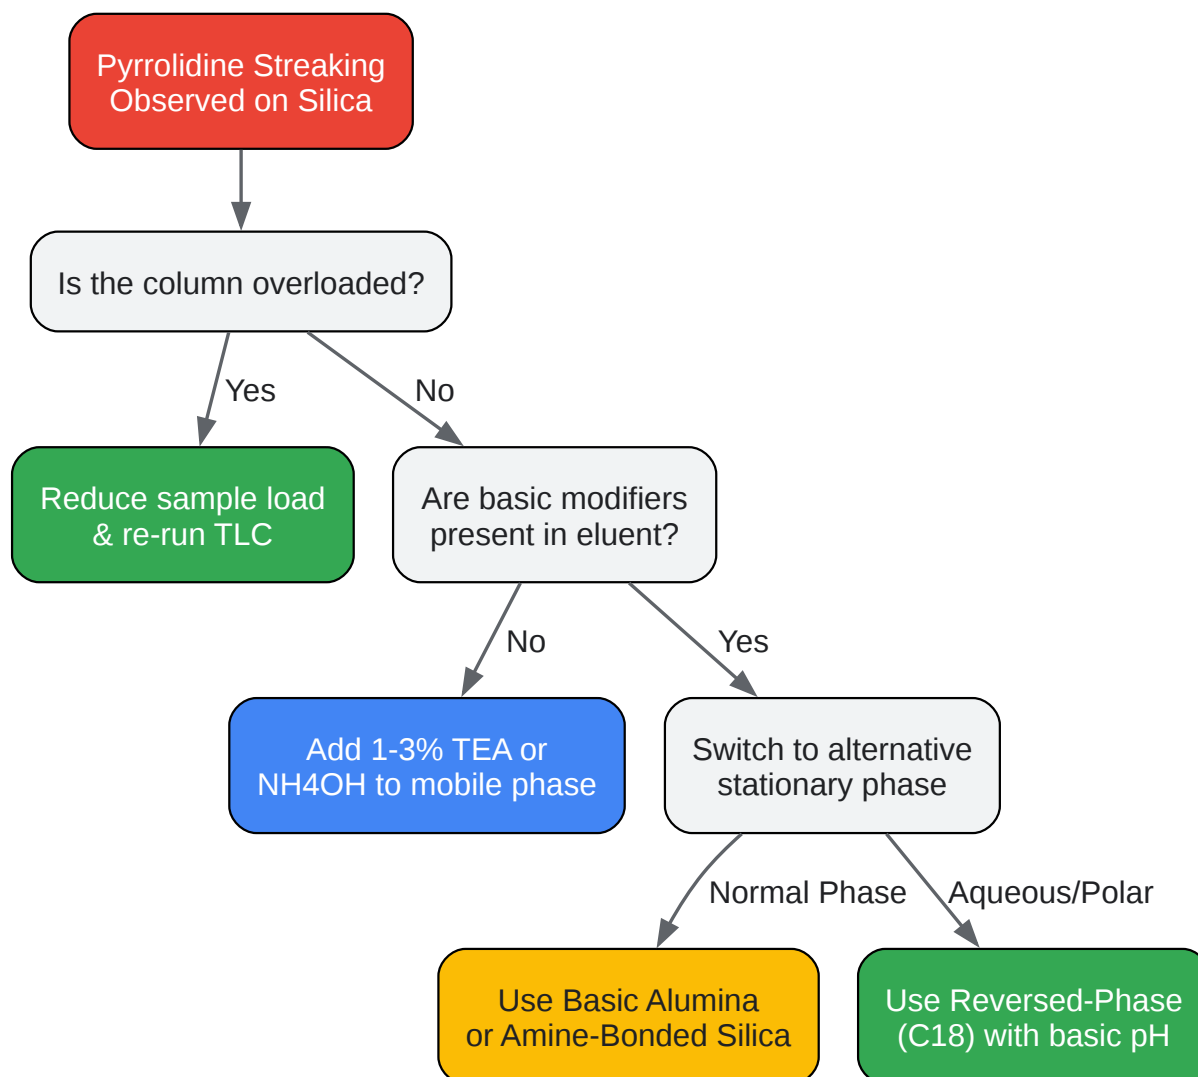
Pyrrolidine Streaking Observed on Silica

Is the column overloaded?

Yes

No

Reduce sample load & re-run TLC

Are basic modifiers present in eluent?

No

Yes

Add 1-3% TEA or NH4OH to mobile phase

Switch to alternative stationary phase

Normal Phase

Aqueous/Polar

Use Basic Alumina or Amine-Bonded Silica

Use Reversed-Phase (C18) with basic pH